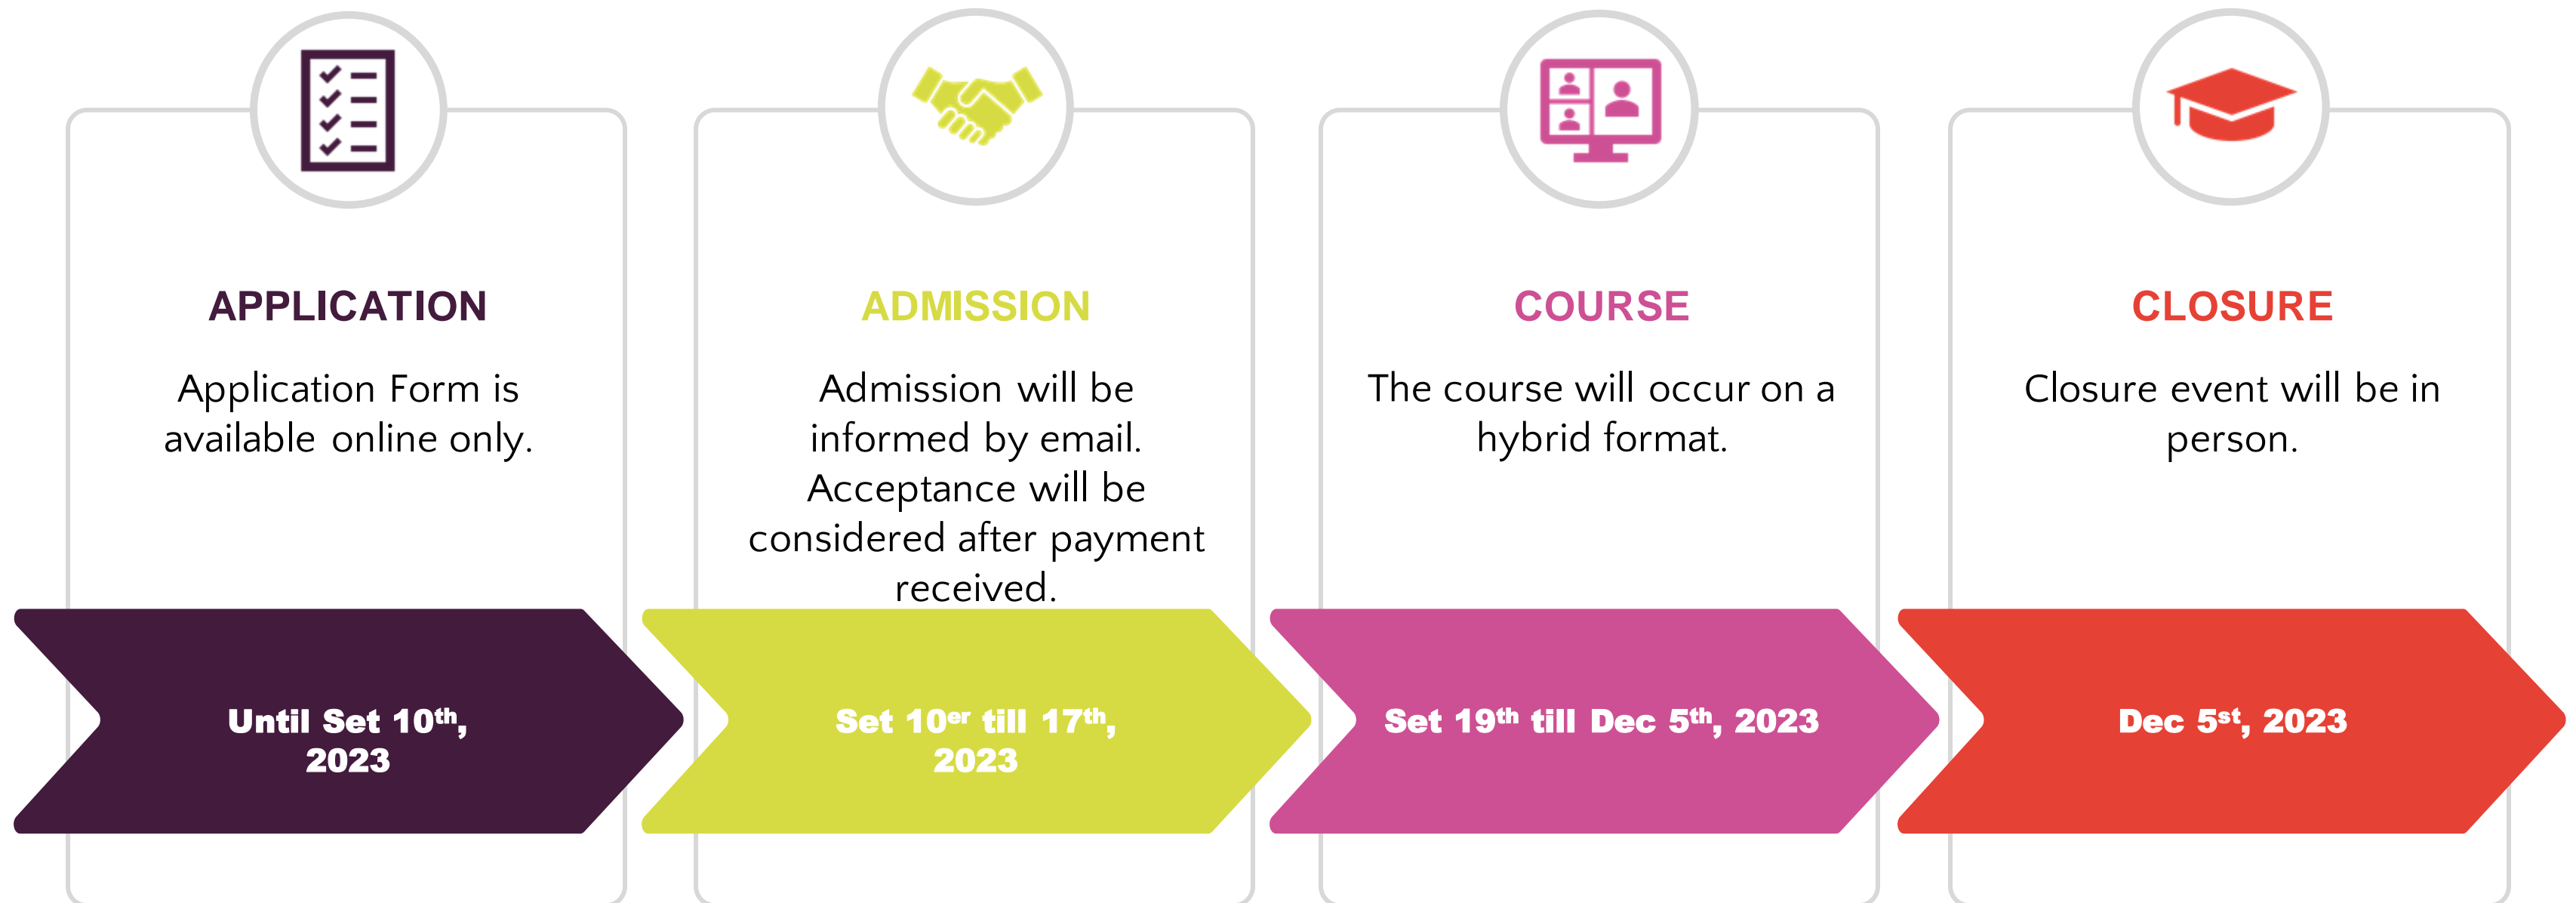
APPLICATION

Application Form is available online only.

Until Set 10$^{th}$, 2023

ADMISSION

Admission will be informed by email. Acceptance will be considered after payment received.

Set 10$^{er}$ till 17$^{th}$, 2023

COURSE

The course will occur on a hybrid format.

Set 19$^{th}$ till Dec 5$^{th}$, 2023

CLOSURE

Closure event will be in person.

Dec 5$^{st}$, 2023